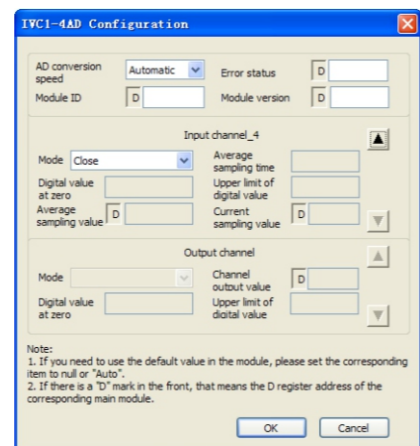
IVC1-4AD Configuration

AD conversion speed Automatic
Error status D
Module ID D
Module version D

Input channel_4

Mode Close
Average sampling time
Digital value at zero
Upper limit of digital value
Average sampling value D
Current sampling value D

Output channel

Mode
Channel output value D
Digital value at zero
Upper limit of digital value

Note:
1. If you need to use the default value in the module, please set the corresponding item to null or "Auto".
2. If there is a "D" mark in the front, that means the D register address of the corresponding main module.

OK Cancel